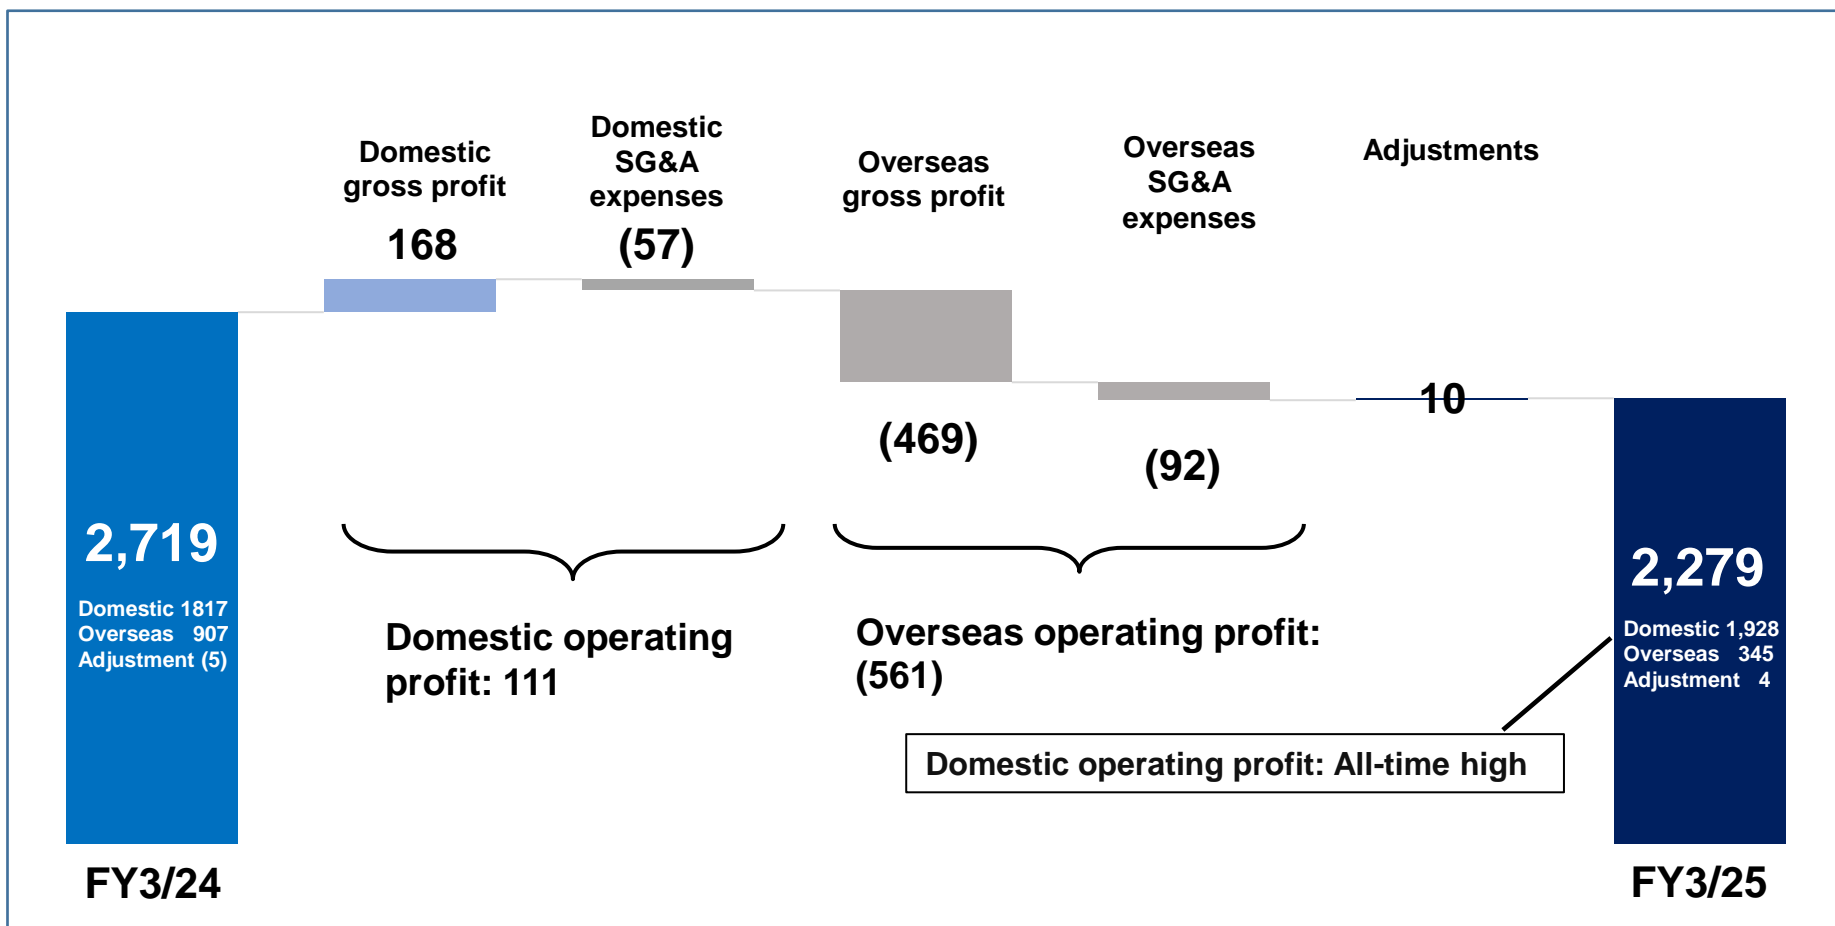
Domestic gross profit
168

Domestic SG&A expenses
(57)

Overseas gross profit
(469)

Overseas SG&A expenses
(92)

Adjustments
10

2,719
Domestic 1817
Overseas 907
Adjustment (5)

Domestic operating profit: 111

Overseas operating profit: (561)

2,279
Domestic 1,928
Overseas 345
Adjustment 4

Domestic operating profit: All-time high

FY3/24

FY3/25